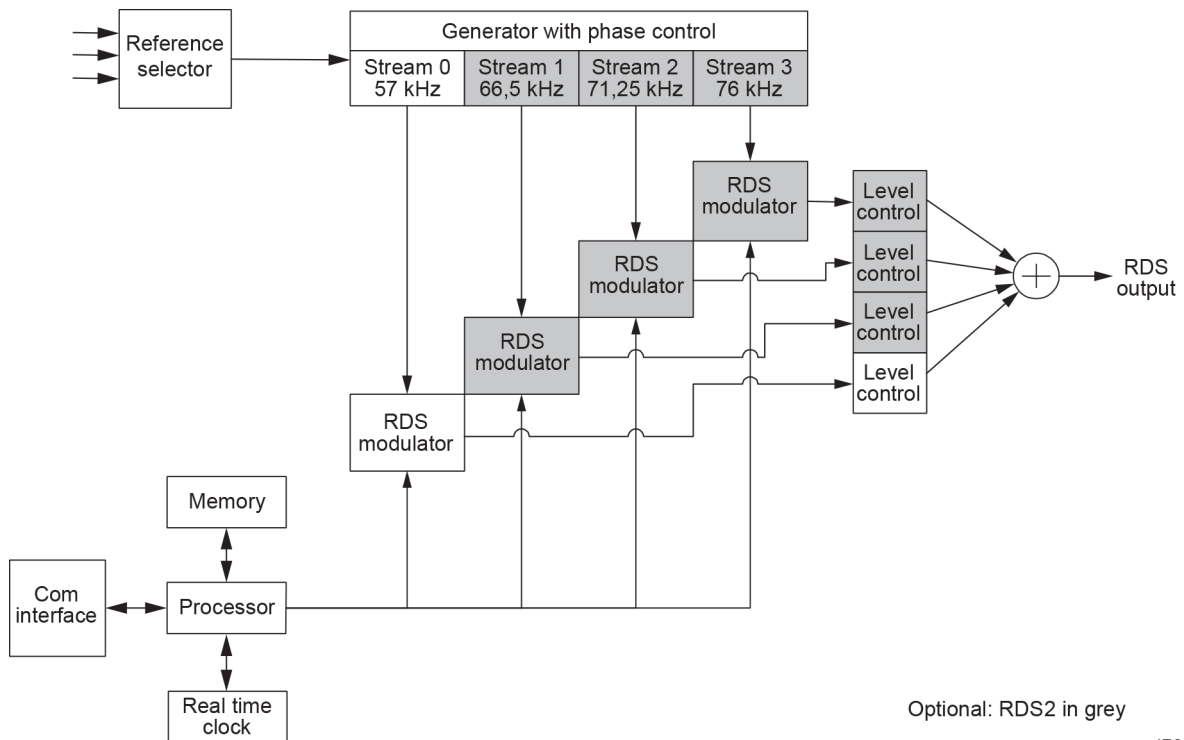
Reference selector

Generator with phase control

| Stream 0 57 kHz | Stream 1 66,5 kHz | Stream 2 71,25 kHz | Stream 3 76 kHz |
|---|---|---|---|

RDS modulator

RDS modulator

RDS modulator

RDS modulator

Level control

Level control

Level control

Level control

RDS output

Memory

Com interface

Processor

Real time clock

Optional: RDS2 in grey